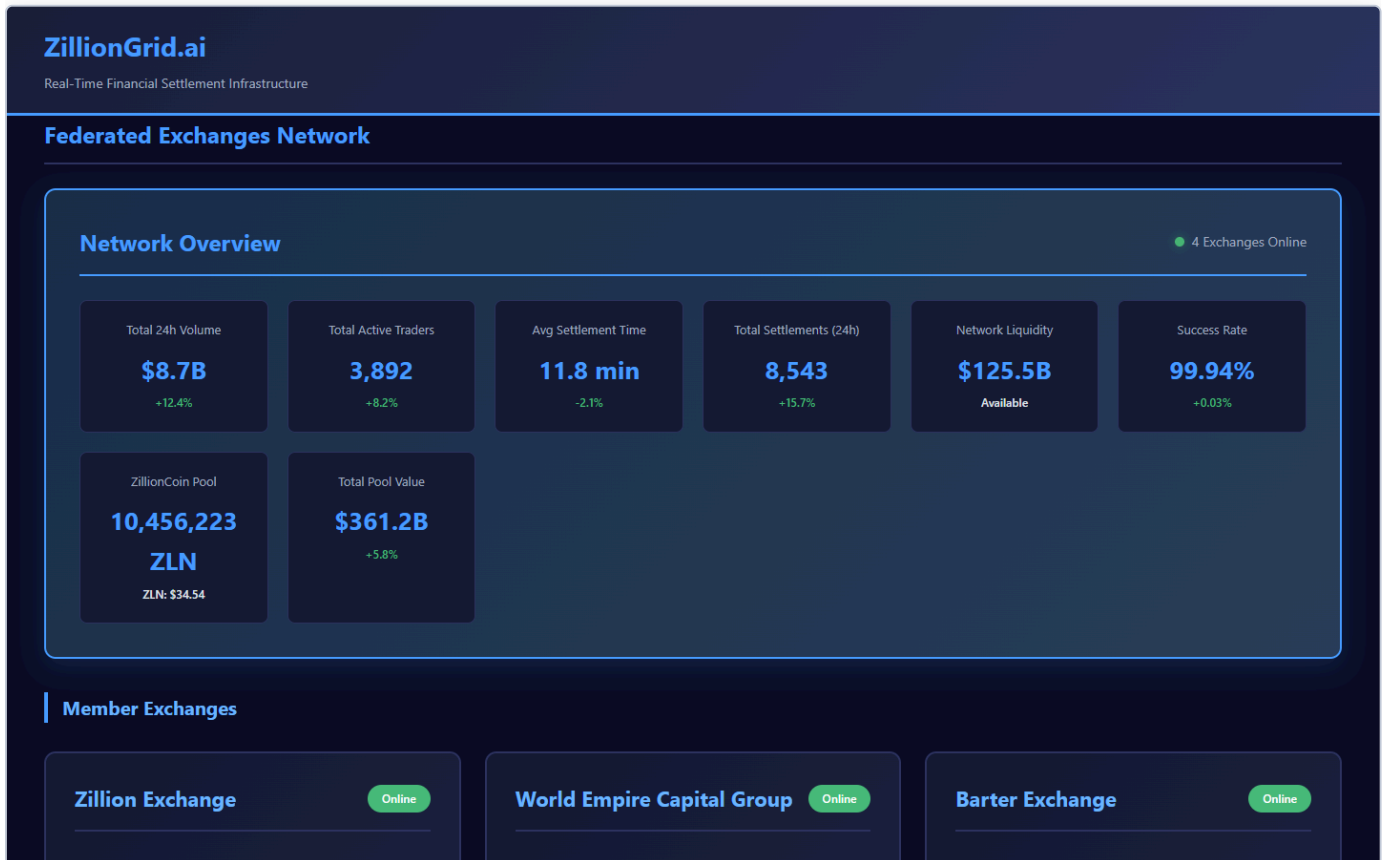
ZillionGrid.ai

Real-Time Financial Settlement Infrastructure

Federated Exchanges Network

Network Overview

4 Exchanges Online

Total 24h Volume
$8.7B
+12.4%

Total Active Traders
3,892
+8.2%

Avg Settlement Time
11.8 min
-2.1%

Total Settlements (24h)
8,543
+15.7%

Network Liquidity
$125.5B
Available

Success Rate
99.94%
+0.03%

ZillionCoin Pool
10,456,223 ZLN
ZLN: $34.54

Total Pool Value
$361.2B
+5.8%

Member Exchanges

Zillion Exchange
Online

World Empire Capital Group
Online

Barter Exchange
Online